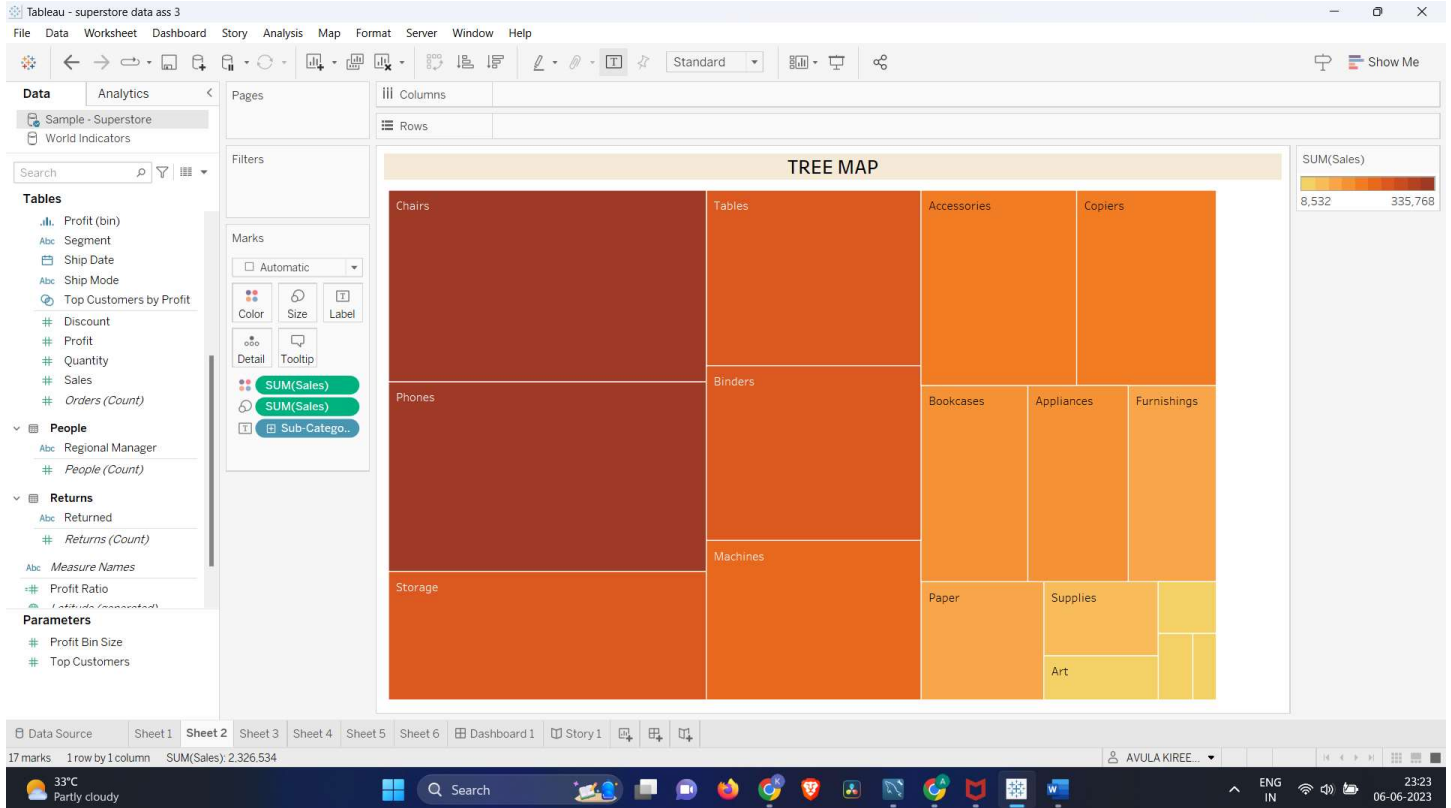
Tableau - superstore data ass 3

File Data Worksheet Dashboard Story Analysis Map Format Server Window Help

Standard

Show Me

Data Analytics

Sample - Superstore
World Indicators

Search

Tables
Profit (bin)
Segment
Ship Date
Ship Mode
Top Customers by Profit
Discount
Profit
Quantity
Sales
Orders (Count)

People
Regional Manager
People (Count)

Returns
Returned
Returns (Count)

Measure Names
Profit Ratio

Parameters
Profit Bin Size
Top Customers

Pages

Filters

Marks
Automatic
Color Size Label
Detail Tooltip
SUM(Sales)
SUM(Sales)
Sub-Catego..

Columns
Rows

TREE MAP

| Chairs | Tables | Accessories | Copiers |
|---|---|---|---|
| Phones | Binders | Bookcases | Appliances | Furnishings |
| Storage | Machines | Paper | Supplies | Art |

SUM(Sales)
8,532 335,768

Data Source Sheet 1 Sheet 2 Sheet 3 Sheet 4 Sheet 5 Sheet 6 Dashboard 1 Story 1

17 marks 1 row by 1 column SUM(Sales): 2,326,534

AVULA KIREE...

33°C
Partly cloudy

Search

ENG
IN

23:23
06-06-2023